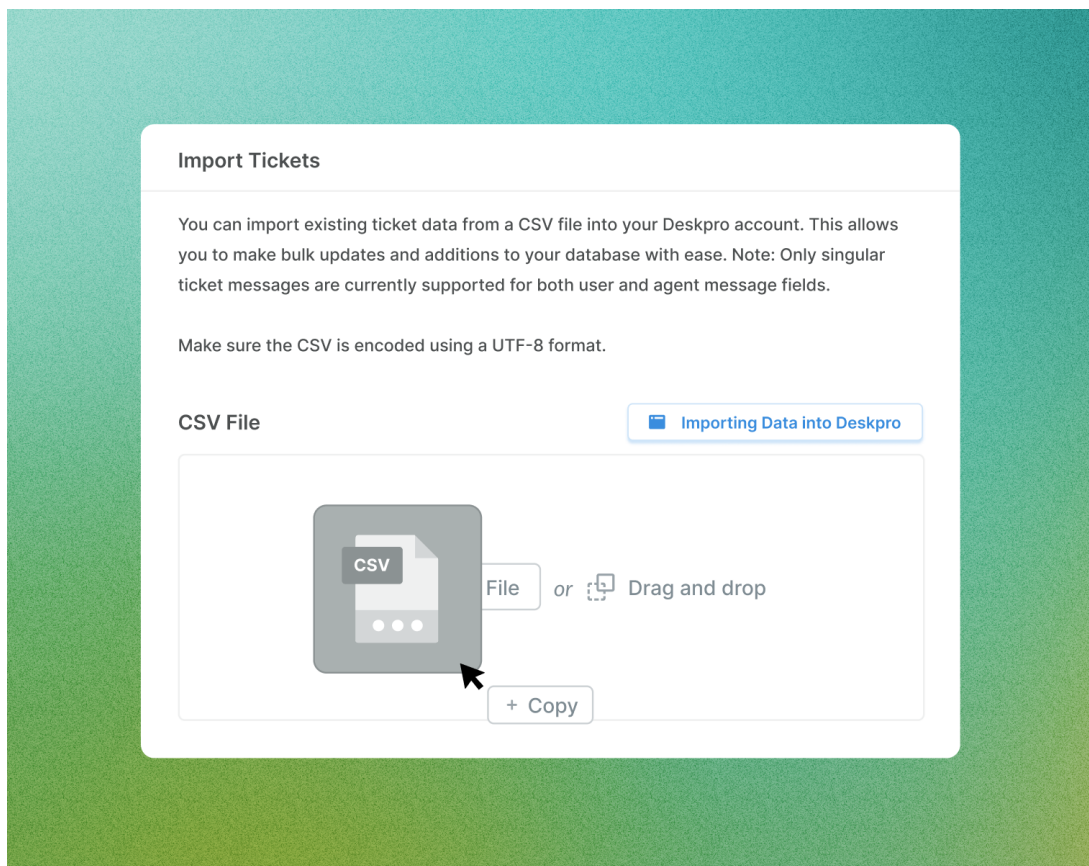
Import Tickets

You can import existing ticket data from a CSV file into your Deskpro account. This allows you to make bulk updates and additions to your database with ease. Note: Only singular ticket messages are currently supported for both user and agent message fields.

Make sure the CSV is encoded using a UTF-8 format.

CSV File

Importing Data into Deskpro

CSV

File or Drag and drop

+ Copy